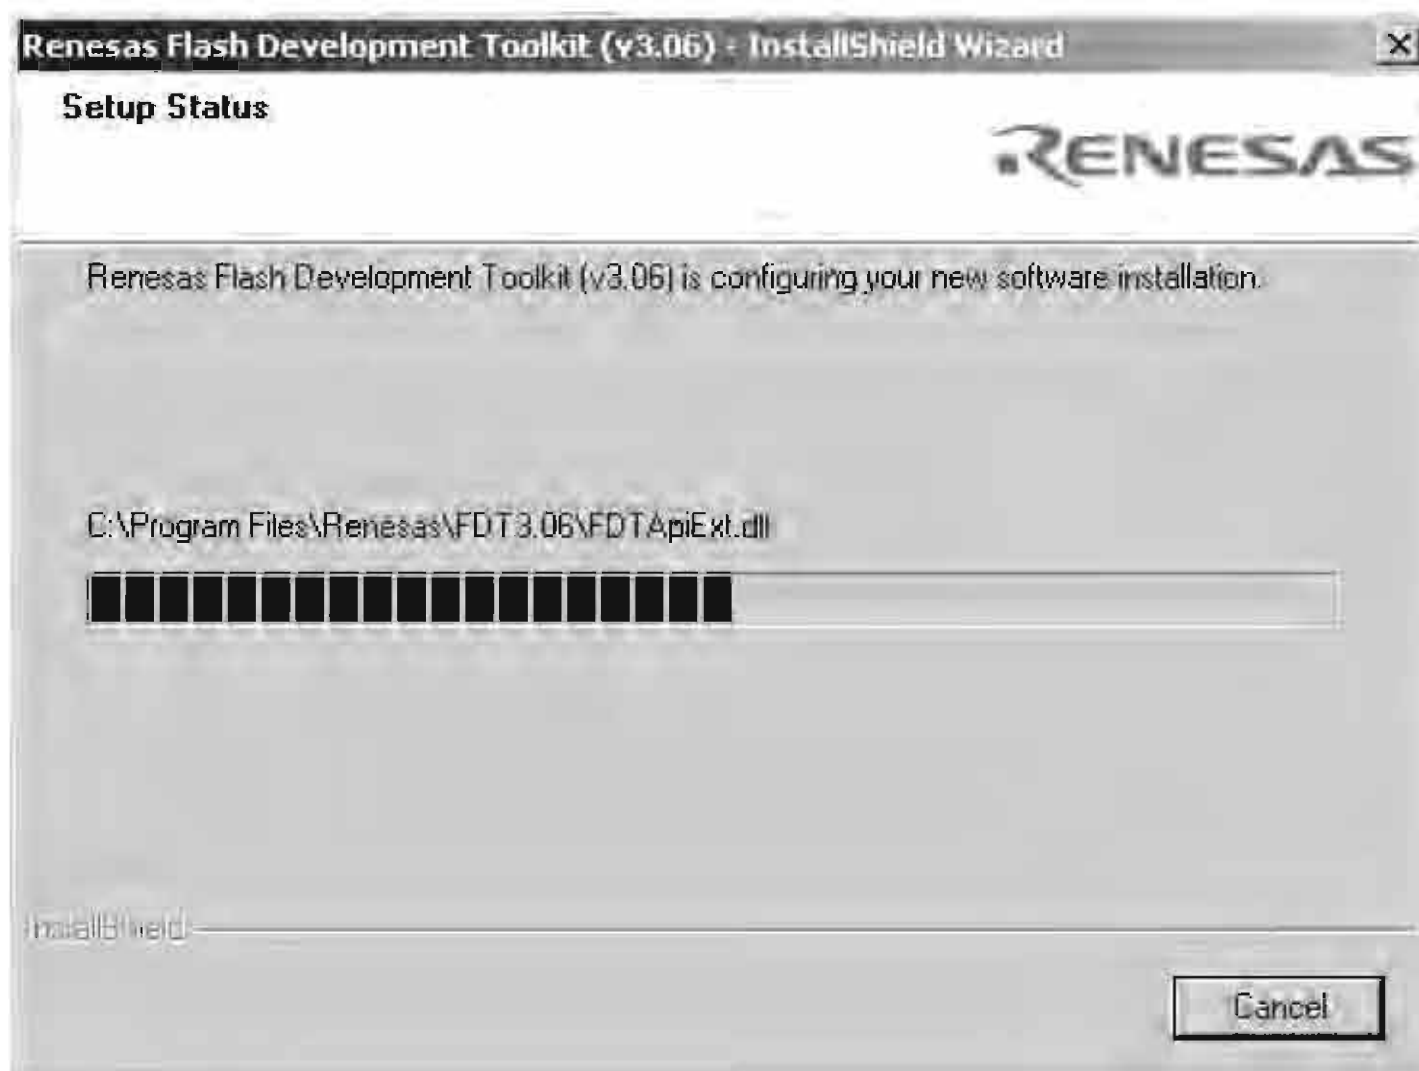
Renesas Flash Development Toolkit (v3.06) - InstallShield Wizard

×

Setup Status

RENESAS

Renesas Flash Development Toolkit (v3.06) is configuring your new software installation.

C:\Program Files\Renesas\FDT3.06\FDTApiExt.dll

InstallShield

Cancel